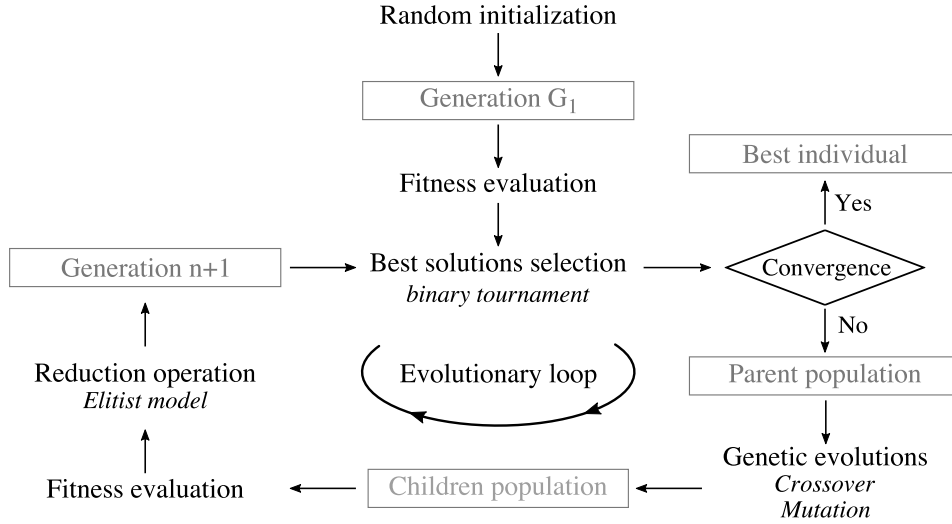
Random initialization

Generation $G_1$

Fitness evaluation

Best individual

Yes

Generation n+1

Best solutions selection
*binary tournament*

Convergence

No

Reduction operation
*Elitist model*

Evolutionary loop

Parent population

Genetic evolutions
*Crossover*
*Mutation*

Fitness evaluation

Children population